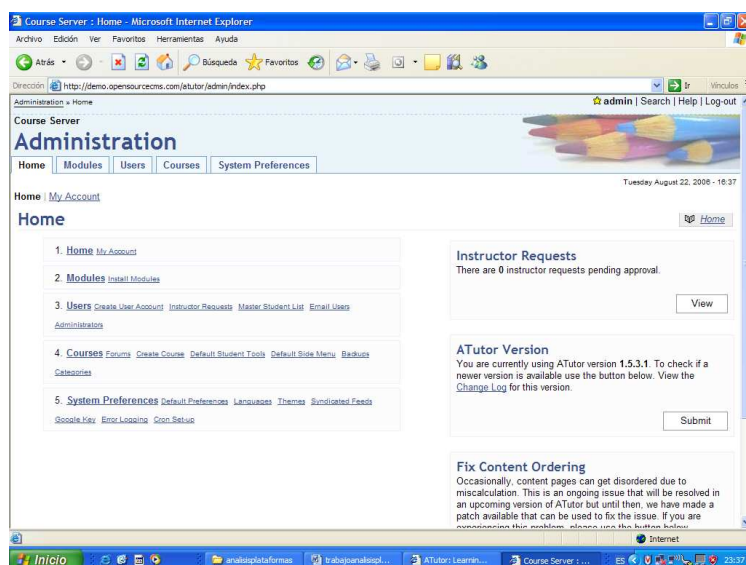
Course Server : Home - Microsoft Internet Explorer

Archivo Edición Ver Favoritos Herramientas Ayuda

Atrás Búsqueda Favoritos

Dirección http://demo.opensourcecms.com/atutor/admin/index.php Ir Vínculos

Administration » Home

admin | Search | Help | Log-out

Course Server

Administration

Home Modules Users Courses System Preferences

Tuesday August 22, 2006 - 16:37

Home | My Account

Home

Home

1. Home My Account

2. Modules Install Modules

3. Users Create User Account Instructor Requests Master Student List Email Users Administrators

4. Courses Forums Create Course Default Student Tools Default Side Menu Backups Categories

5. System Preferences Default Preferences Languages Themes Syndicated Feeds Google Key Error Logging Cron Set-up

Instructor Requests

There are 0 instructor requests pending approval.

View

ATutor Version

You are currently using ATutor version 1.5.3.1. To check if a newer version is available use the button below. View the Change Log for this version.

Submit

Fix Content Ordering

Occasionally, content pages can get disordered due to miscalculation. This is an ongoing issue that will be resolved in an upcoming version of ATutor but until then, we have made a patch available that can be used to fix the issue. If you are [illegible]

Internet

Inicio analisisplataformas trabajoanalisispl... ATutor: Learnin... Course Server : ... ES 23:37